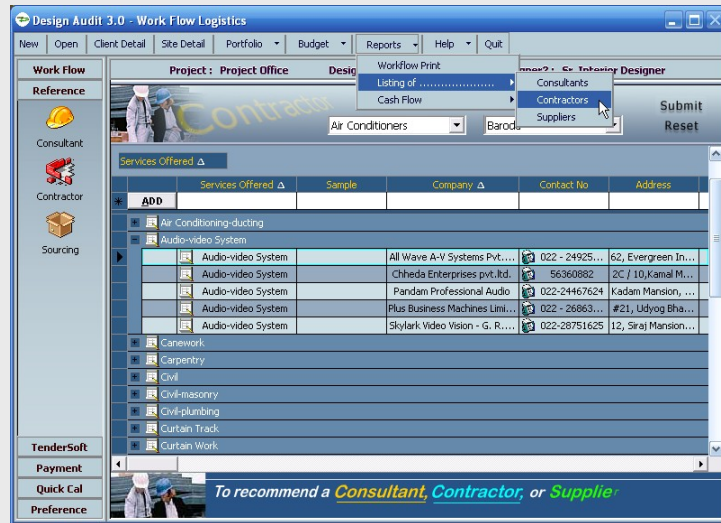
Design Audit 3.0 - Work Flow Logistics

New | Open | Client Detail | Site Detail | Portfolio | Budget | Reports | Help | Quit

Workflow Print
Listing of ......................
Cash Flow

Consultants
Contractors
Suppliers

Work Flow
Reference
Consultant
Contractor
Sourcing

Project : Project Office
Desig
igner2 : Sr. Interior Designer

Contractor
Air Conditioners
Baroda
Submit
Reset

Services Offered Δ

| Services Offered Δ | Sample | Company Δ | Contact No | Address |
|---|---|---|---|---|
| ADD | | | | |
| Air Conditioning-ducting | | | | |
| Audio-video System | | | | |
| Audio-video System | | All Wave A-V Systems Pvt.... | 022 - 24925... | 62, Evergreen In... |
| Audio-video System | | Chheda Enterprises pvt.ltd. | 56360882 | 2C / 10,Kamal M... |
| Audio-video System | | Pandam Professional Audio | 022-24467624 | Kadam Mansion, ... |
| Audio-video System | | Plus Business Machines Limi... | 022 - 26863... | #21, Udyog Bha... |
| Audio-video System | | Skylark Video Vision - G. R.... | 022-28751625 | 12, Siraj Mansion... |
| Canework | | | | |
| Carpentry | | | | |
| Civil | | | | |
| Civil-masonry | | | | |
| Civil-plumbing | | | | |
| Curtain Track | | | | |
| Curtain Work | | | | |

TenderSoft
Payment
Quick Cal
Preference

To recommend a Consultant, Contractor, or Supplie